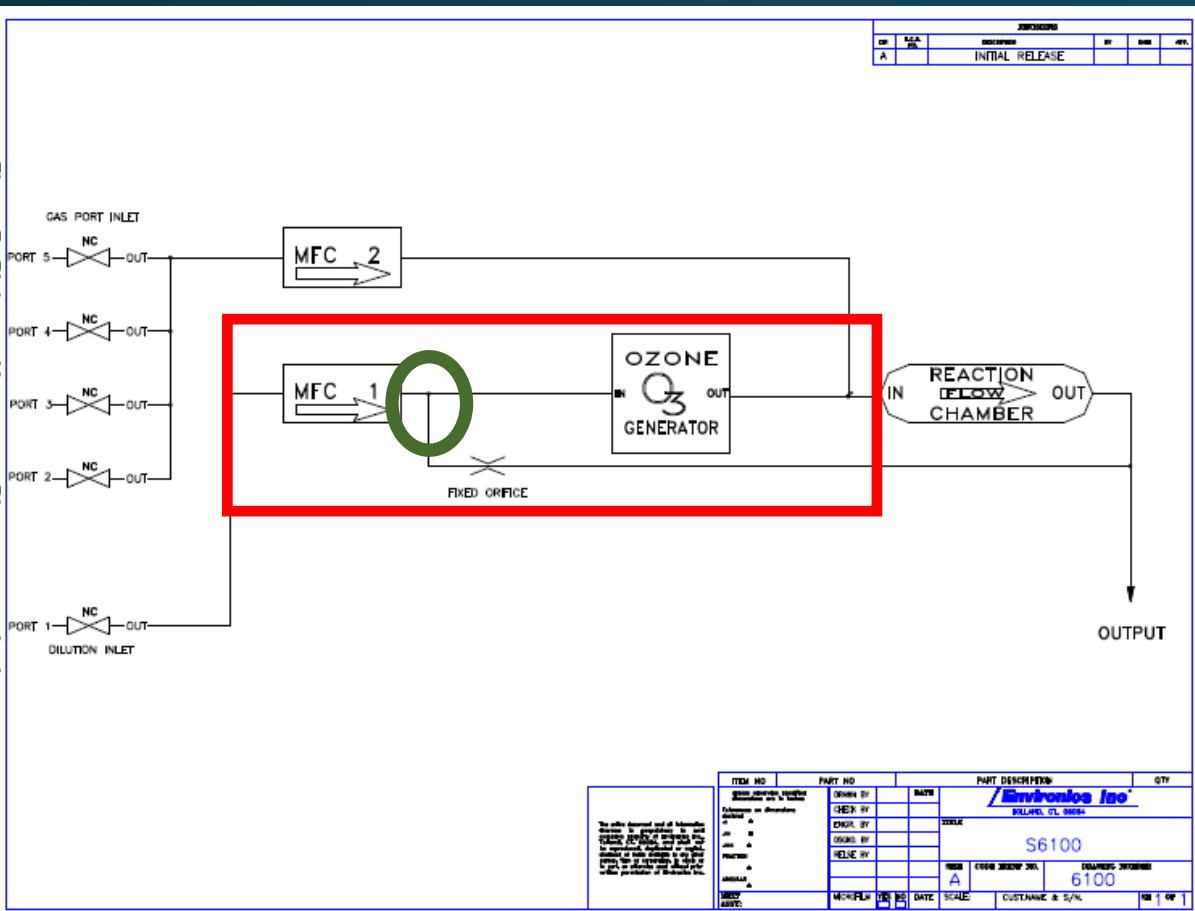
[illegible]

| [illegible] | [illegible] | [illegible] | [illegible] | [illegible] | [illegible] |
|---|---|---|---|---|---|
| A | | INITIAL RELEASE | | | |

GAS PORT INLET

PORT 5 NC OUT

PORT 4 NC OUT

PORT 3 NC OUT

PORT 2 NC OUT

PORT 1 NC OUT

DILUTION INLET

MFC 2

MFC 1

OZONE

$O_3$

IN OUT

GENERATOR

FIXED ORFICE

IN REACTION FLOW CHAMBER OUT

OUTPUT

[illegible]

| ITEM NO | PART NO | PART DESCRIPTION | | QTY |
|---|---|---|---|---|
| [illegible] | DRAWN BY | DATE | Environics Inc | |
| | CHECK BY | | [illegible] | |
| | ENGR. BY | | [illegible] | |
| | DSGN. BY | | S6100 | |
| | RELSE BY | | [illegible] A | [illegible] 6100 |
| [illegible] | MICROFILM | DATE | SCALE: CUST.NAME & S/N. | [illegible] 1 OF 1 |